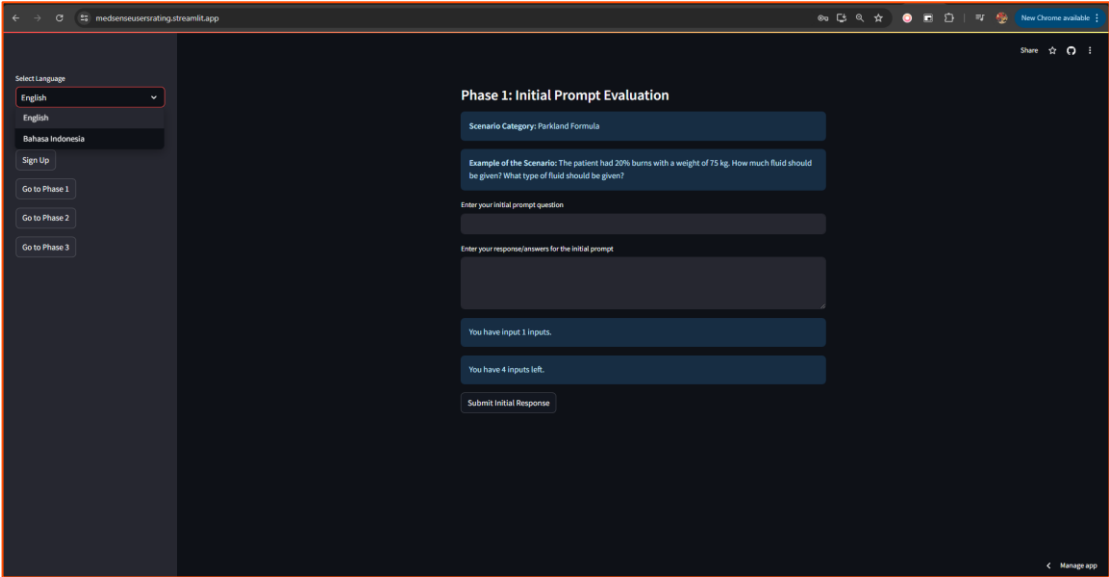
medsenseusersrating.streamlit.app

New Chrome available

Share

Select Language

English

English

Bahasa Indonesia

Sign Up

Go to Phase 1

Go to Phase 2

Go to Phase 3

Phase 1: Initial Prompt Evaluation

Scenario Category: Parkland Formula

Example of the Scenario: The patient had 20% burns with a weight of 75 kg. How much fluid should be given? What type of fluid should be given?

Enter your initial prompt question

Enter your response/answers for the initial prompt

You have input 1 inputs.

You have 4 inputs left.

Submit Initial Response

Manage app